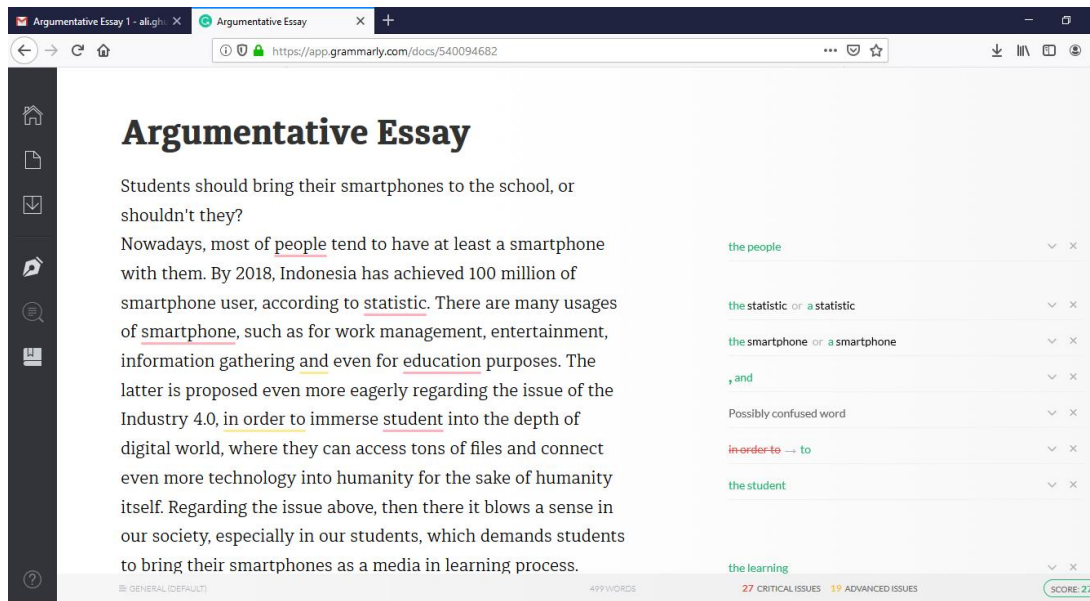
Argumentative Essay 1 - ali.gh
Argumentative Essay
https://app.grammarly.com/docs/540094682

Argumentative Essay

Students should bring their smartphones to the school, or shouldn't they?

Nowadays, most of people tend to have at least a smartphone with them. By 2018, Indonesia has achieved 100 million of smartphone user, according to statistic. There are many usages of smartphone, such as for work management, entertainment, information gathering and even for education purposes. The latter is proposed even more eagerly regarding the issue of the Industry 4.0, in order to immerse student into the depth of digital world, where they can access tons of files and connect even more technology into humanity for the sake of humanity itself. Regarding the issue above, then there it blows a sense in our society, especially in our students, which demands students to bring their smartphones as a media in learning process.

the people

the statistic or a statistic

the smartphone or a smartphone

, and

Possibly confused word

~~in order to~~ → to

the student

the learning

GENERAL (DEFAULT)
499 WORDS
27 CRITICAL ISSUES 19 ADVANCED ISSUES
SCORE: 2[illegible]